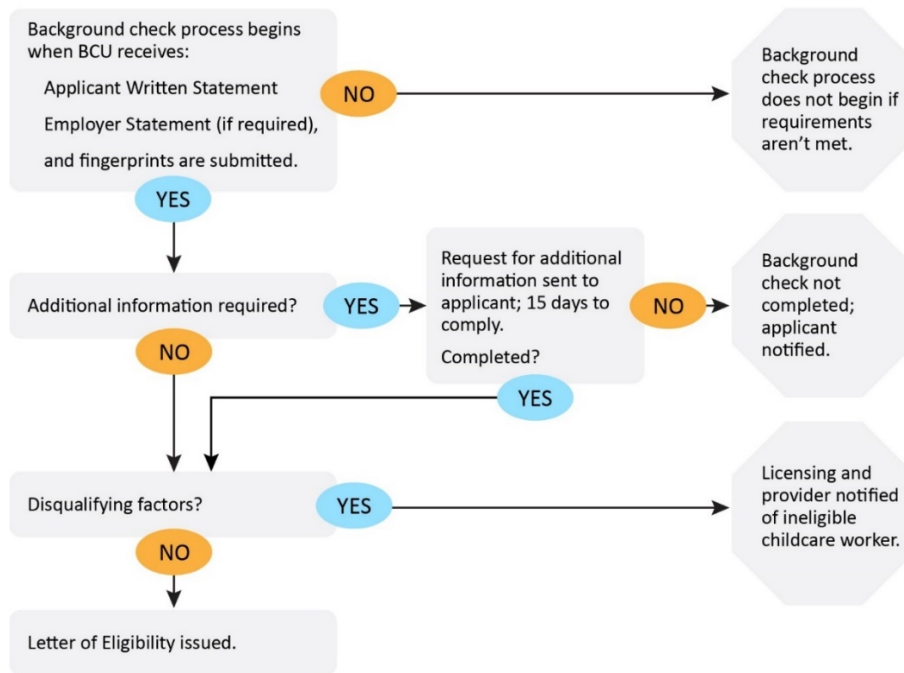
Background check process begins when BCU receives:

Applicant Written Statement

Employer Statement (if required),

and fingerprints are submitted.

NO

Background check process does not begin if requirements aren't met.

YES

Additional information required?

YES

Request for additional information sent to applicant; 15 days to comply.

Completed?

NO

Background check not completed; applicant notified.

NO

YES

Disqualifying factors?

YES

Licensing and provider notified of ineligible childcare worker.

NO

Letter of Eligibility issued.